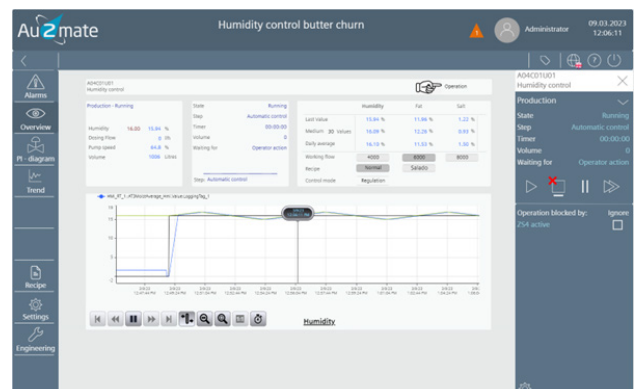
Au2mate

Humidity control butter churn

Administrator

09.03.2023
12:06:11

Alarms
Overview
PI - diagram
Trend
Recipe
Settings
Engineering

A04C01U01
Humidity control

Operation

Production - Running

Humidity 16.00 15.84 %
Dosing flow 0 l/h
Pump speed 64.8 %
Volume 1006 Litres

State Running
Step Automatic control
Timer 00:00:00
Volume 0
Waiting for Operator action

Step: Automatic control

| | Humidity | Fat | Salt |
|---|---|---|---|
| Last Value | 15.84 % | 11.96 % | 1.22 % |
| Medium: 30 Values | 16.09 % | 12.26 % | 0.93 % |
| Daily average | 16.10 % | 11.53 % | 1.30 % |
| Working flow | 4000 | 6000 | 8000 |
| Recipe | Normal | Salado | |
| Control mode | Regulation | | |

Humidity

A04C01U01
Humidity control

Production

State Running
Step Automatic control
Timer 00:00:00
Volume 0
Waiting for Operator action

Operation blocked by: Ignore
ZS4 active